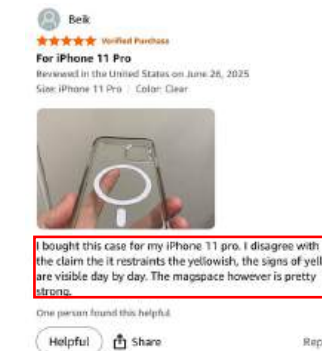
Beik
Verified Purchase
For iPhone 11 Pro
Reviewed in the United States on June 26, 2025
Size: iPhone 11 Pro | Color: Clear

I bought this case for my iPhone 11 pro. I disagree with the claim the it restraints the yellowish, the signs of yell are visible day by day. The magspace however is pretty strong.

One person found this helpful

Helpful
Share
Rep